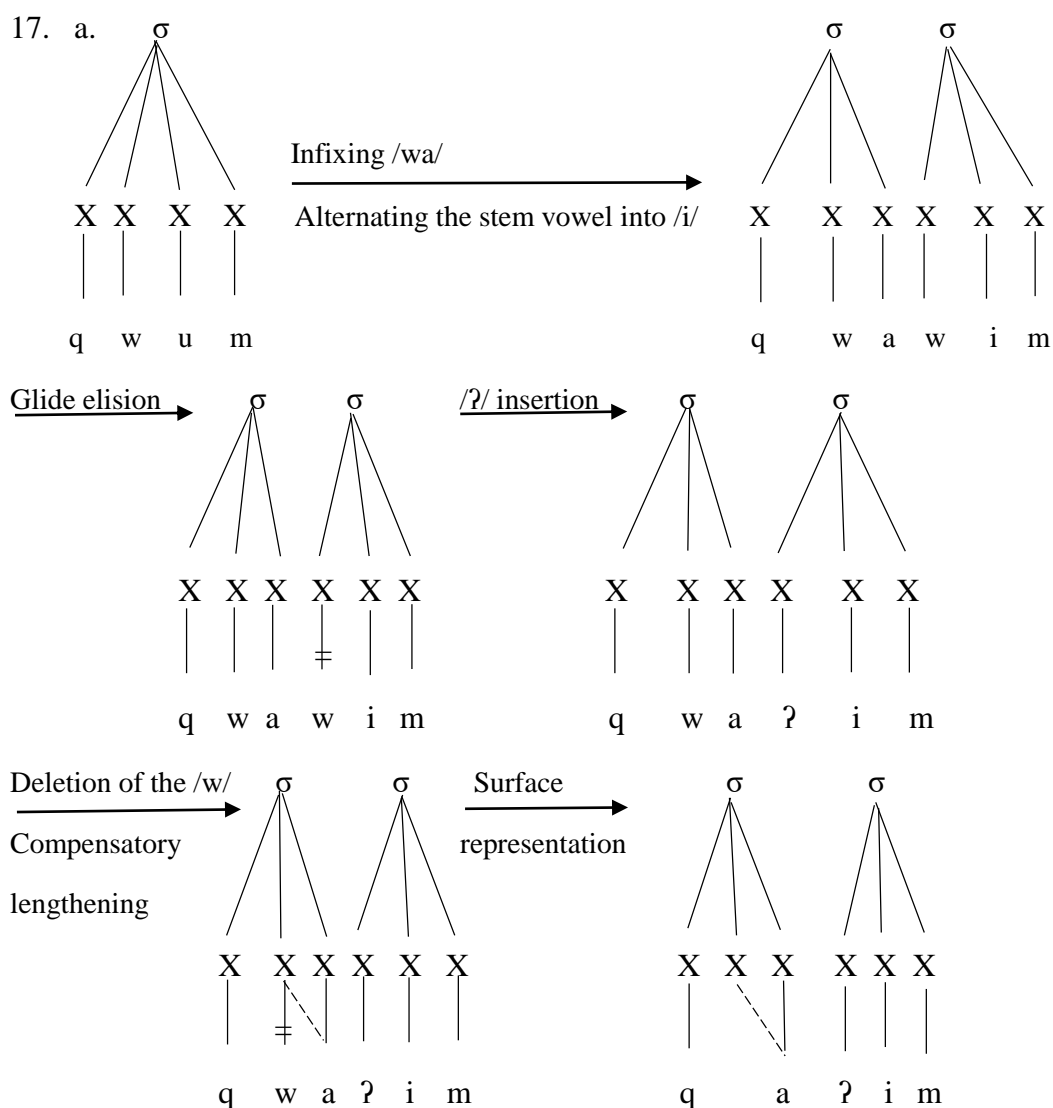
17. a. σ

X X X X

q w u m

Infixing /wa/

Alternating the stem vowel into /i/

σ σ

X X X X X X

q w a w i m

Glide elision

σ σ

X X X X X X

q w a w i m

/ʔ/ insertion

σ σ

X X X X X X

q w a ʔ i m

Deletion of the /w/

Compensatory lengthening

σ σ

X X X X X X

q w a ʔ i m

Surface representation

σ σ

X X X X X X

q a ʔ i m